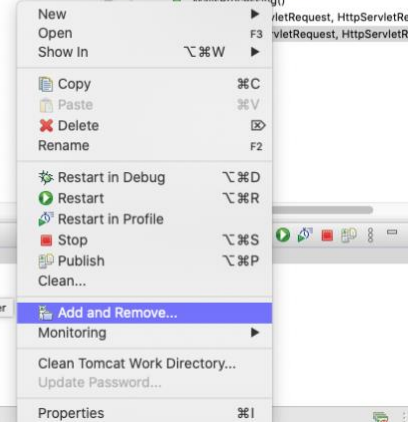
rletRequest, HttpServletRe
vletRequest, HttpServletRe

New ▶
Open F3
Show In ⌥⌘W ▶

Copy ⌘C
Paste ⌘V
Delete ⌦
Rename F2

Restart in Debug ⌥⌘D
Restart ⌥⌘R
Restart in Profile
Stop ⌥⌘S
Publish ⌥⌘P
Clean...

Add and Remove...
Monitoring ▶

Clean Tomcat Work Directory...
Update Password...

Properties ⌘I